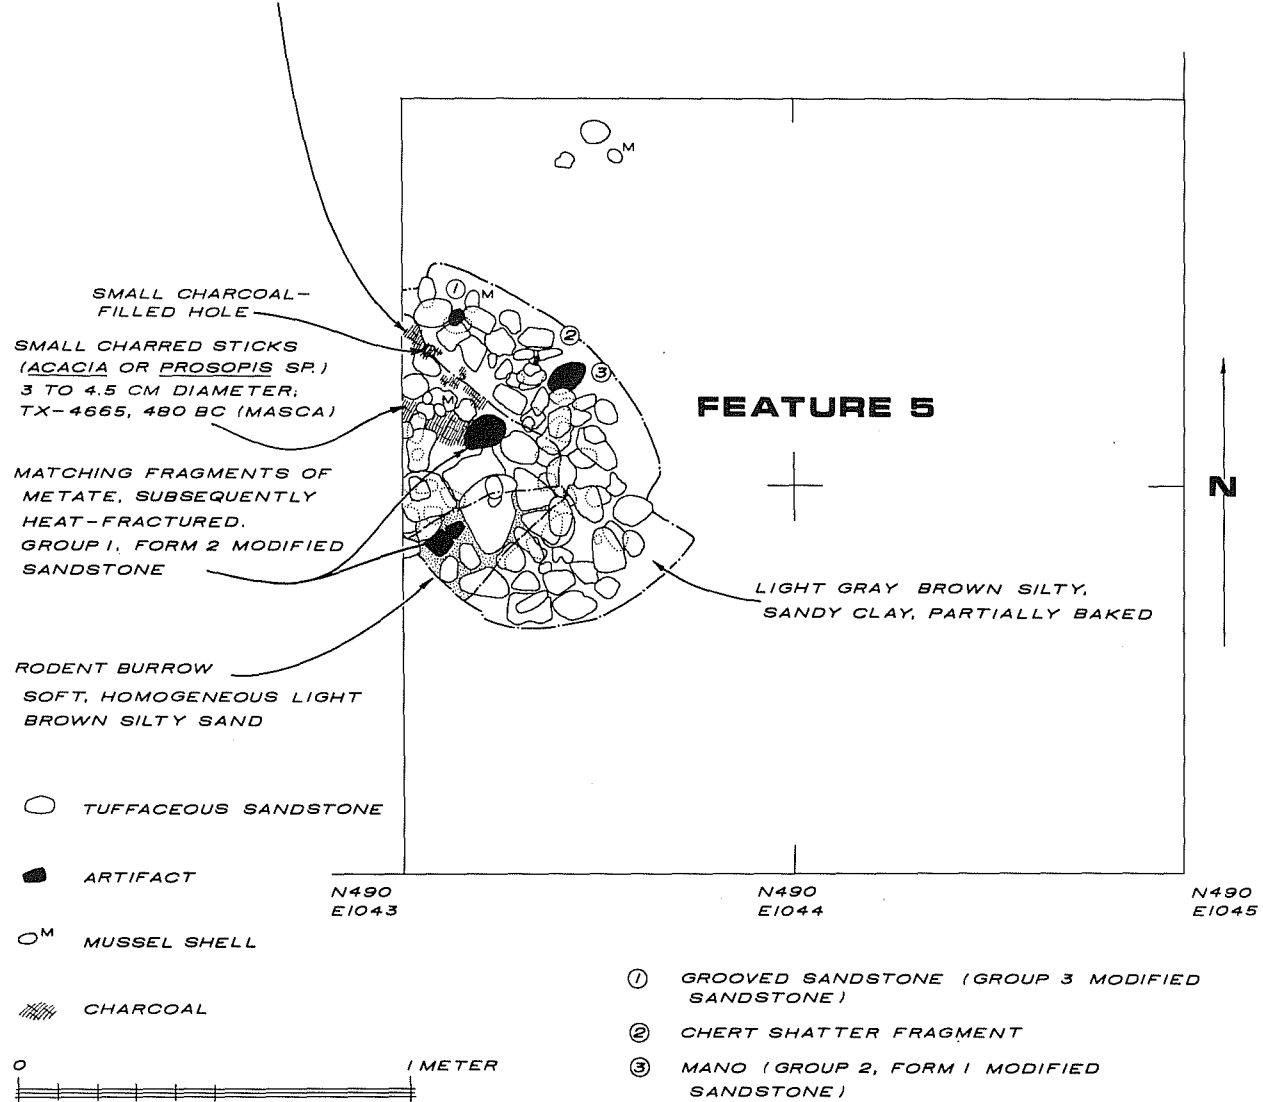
M

SMALL CHARCOAL-FILLED HOLE

SMALL CHARRED STICKS (ACACIA OR PROSOPIS SP.) 3 TO 4.5 CM DIAMETER; TX-4665, 480 BC (MASCA)

MATCHING FRAGMENTS OF METATE, SUBSEQUENTLY HEAT-FRACTURED. GROUP I, FORM 2 MODIFIED SANDSTONE

RODENT BURROW

SOFT, HOMOGENEOUS LIGHT BROWN SILTY SAND

① M

②

③

M

FEATURE 5

LIGHT GRAY BROWN SILTY, SANDY CLAY, PARTIALLY BAKED

N

TUFFACEOUS SANDSTONE

ARTIFACT

M MUSSEL SHELL

CHARCOAL

0 I METER

N490 E1043

N490 E1044

N490 E1045

① GROOVED SANDSTONE (GROUP 3 MODIFIED SANDSTONE)

② CHERT SHATTER FRAGMENT

③ MANO (GROUP 2, FORM I MODIFIED SANDSTONE)